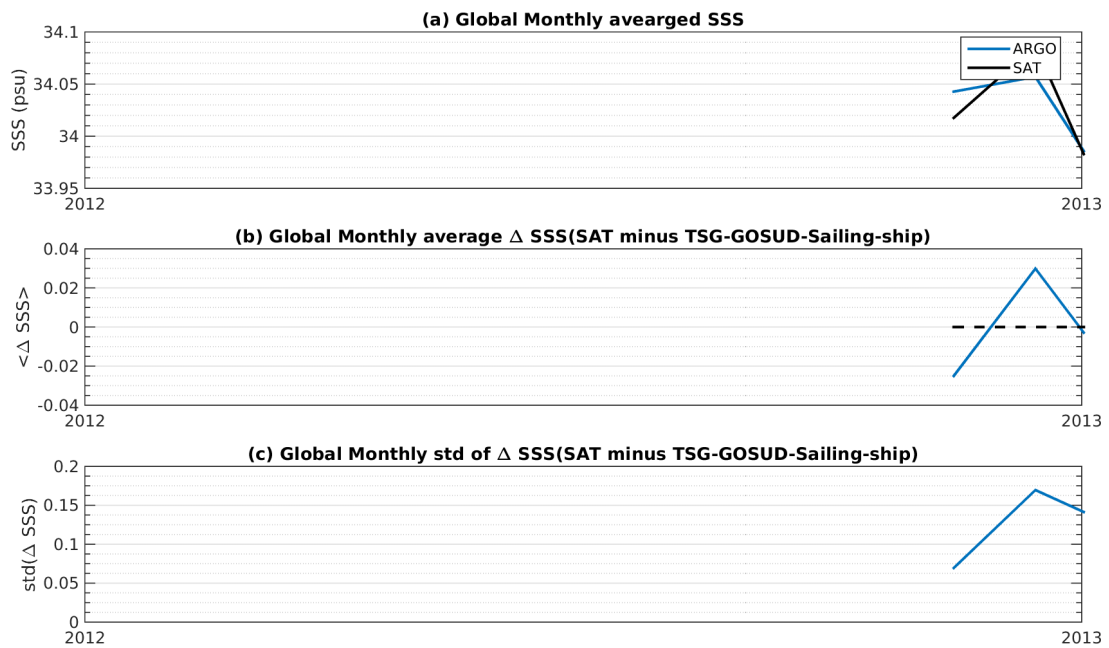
(a) Global Monthly avearged SSS

34.1
34.05
34
33.95
SSS (psu)
2012
2013
ARGO
SAT

(b) Global Monthly average $\Delta$ SSS(SAT minus TSG-GOSUD-Sailing-ship)

0.04
0.02
0
-0.02
-0.04
<$\Delta$ SSS>
2012
2013

(c) Global Monthly std of $\Delta$ SSS(SAT minus TSG-GOSUD-Sailing-ship)

0.2
0.15
0.1
0.05
0
std($\Delta$ SSS)
2012
2013